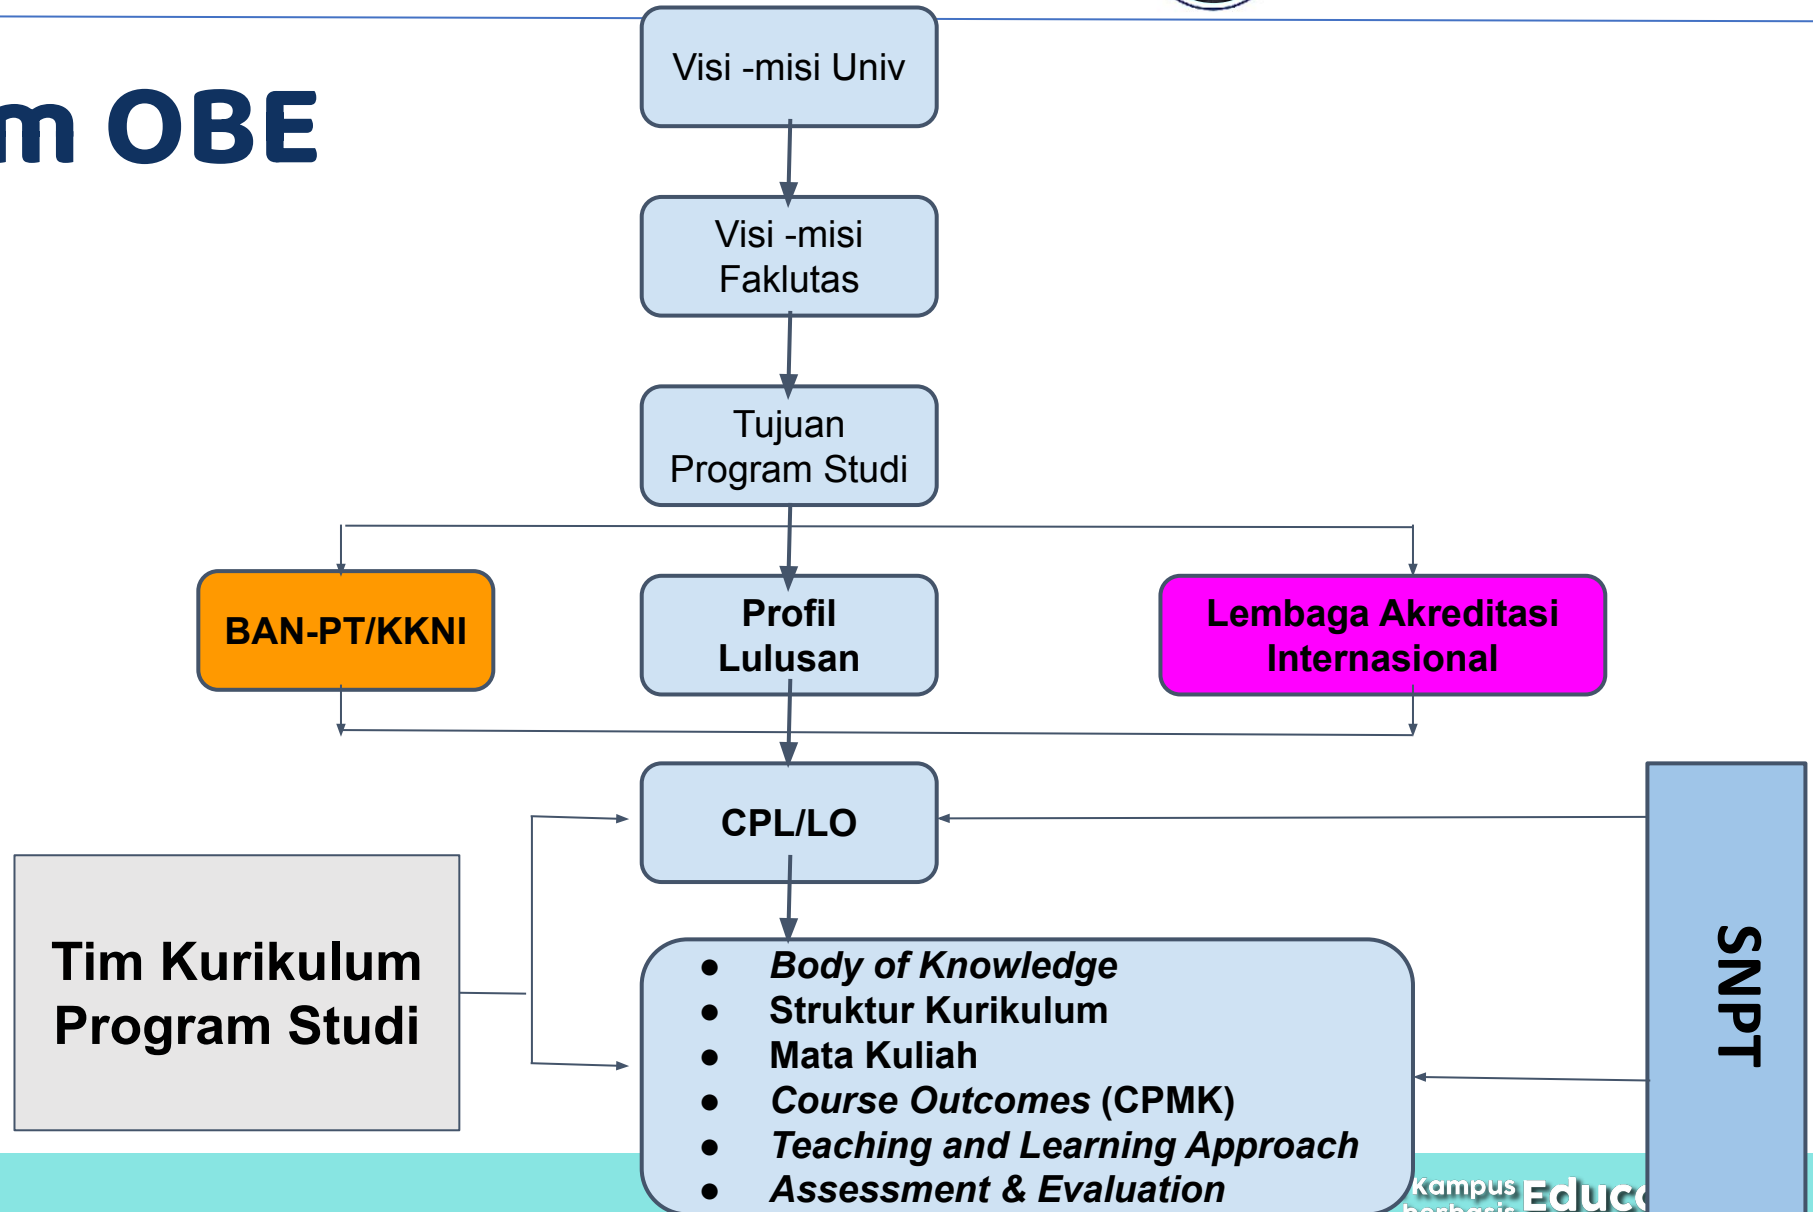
m OBE

Visi -misi Univ

Visi -misi Faklutas

Tujuan Program Studi

BAN-PT/KKNI

Profil Lulusan

Lembaga Akreditasi Internasional

CPL/LO

Tim Kurikulum Program Studi

SNPT

- *Body of Knowledge*
- Struktur Kurikulum
- Mata Kuliah
- *Course Outcomes* (CPMK)
- *Teaching and Learning Approach*
- *Assessment & Evaluation*

Kampus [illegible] Educ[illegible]